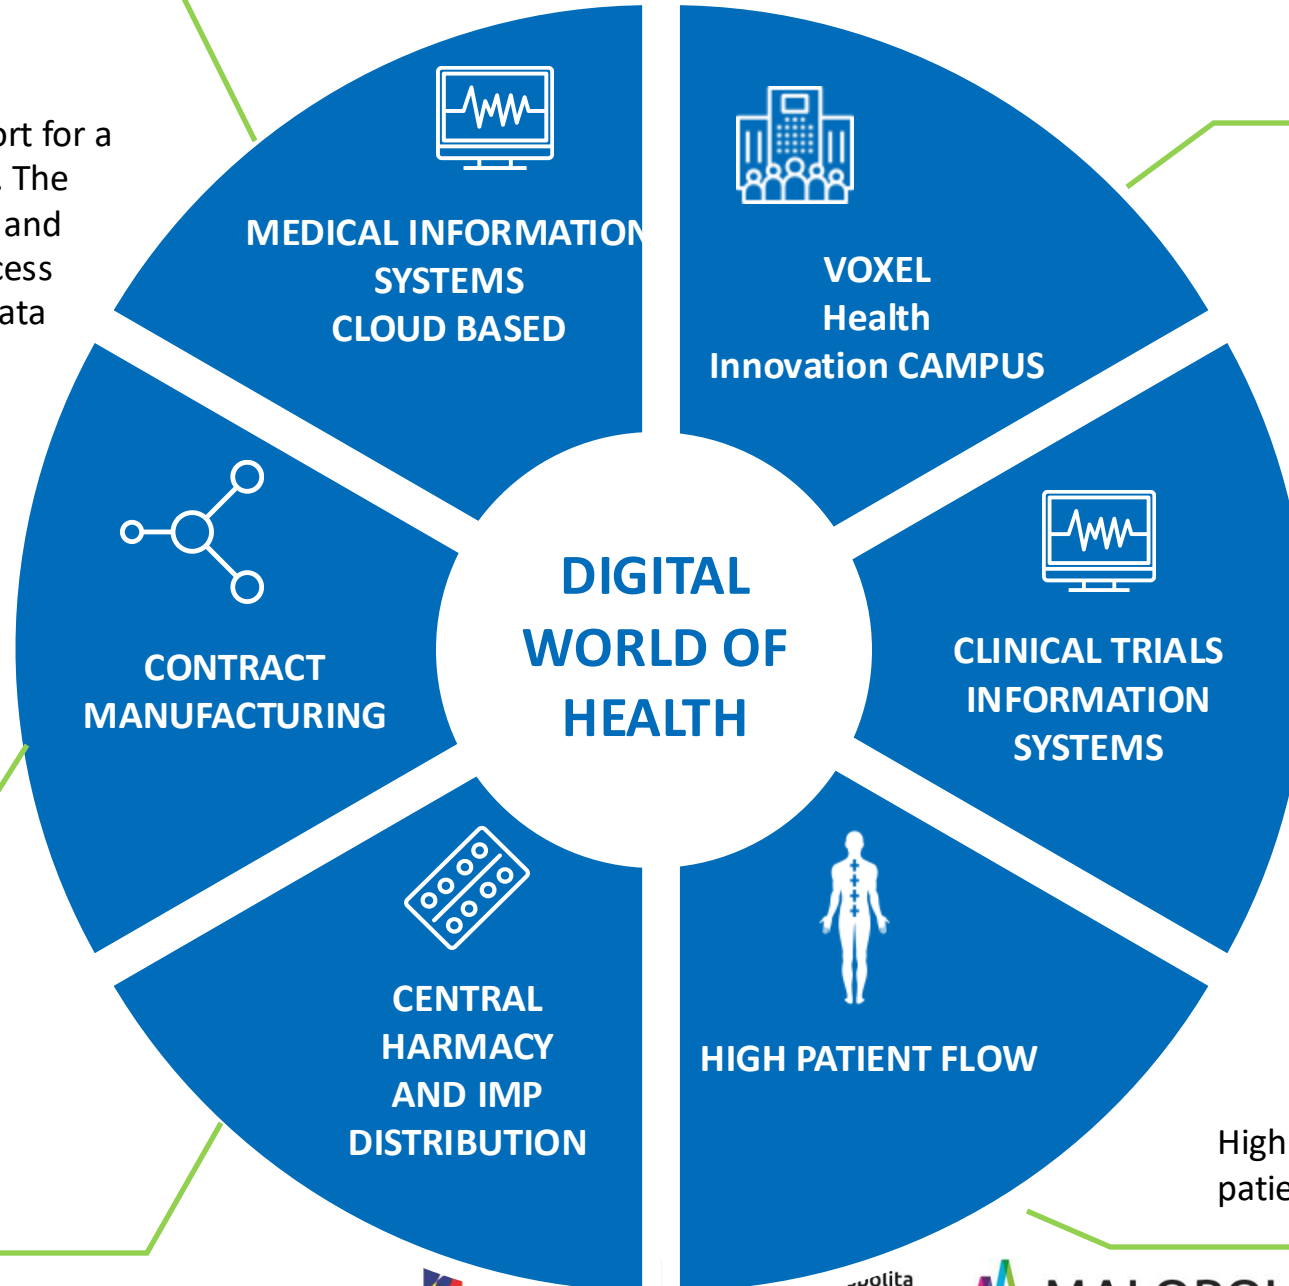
ort for a
. The
and
cess
ata

MEDICAL INFORMATION SYSTEMS CLOUD BASED

VOXEL Health Innovation CAMPUS

CONTRACT MANUFACTURING

DIGITAL WORLD OF HEALTH

CLINICAL TRIALS INFORMATION SYSTEMS

CENTRAL HARMACY AND IMP DISTRIBUTION

HIGH PATIENT FLOW

High
patie

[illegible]polita